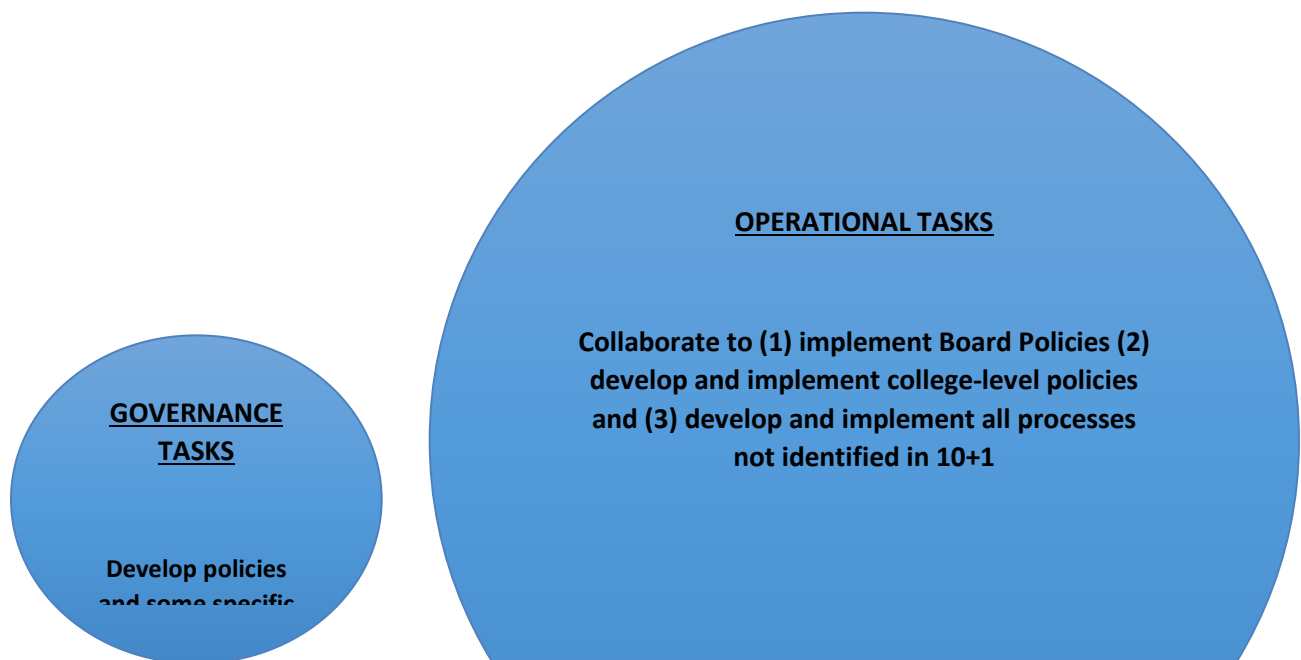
GOVERNANCE TASKS

Develop policies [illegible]

OPERATIONAL TASKS

Collaborate to (1) implement Board Policies (2) develop and implement college-level policies and (3) develop and implement all processes not identified in 10+1